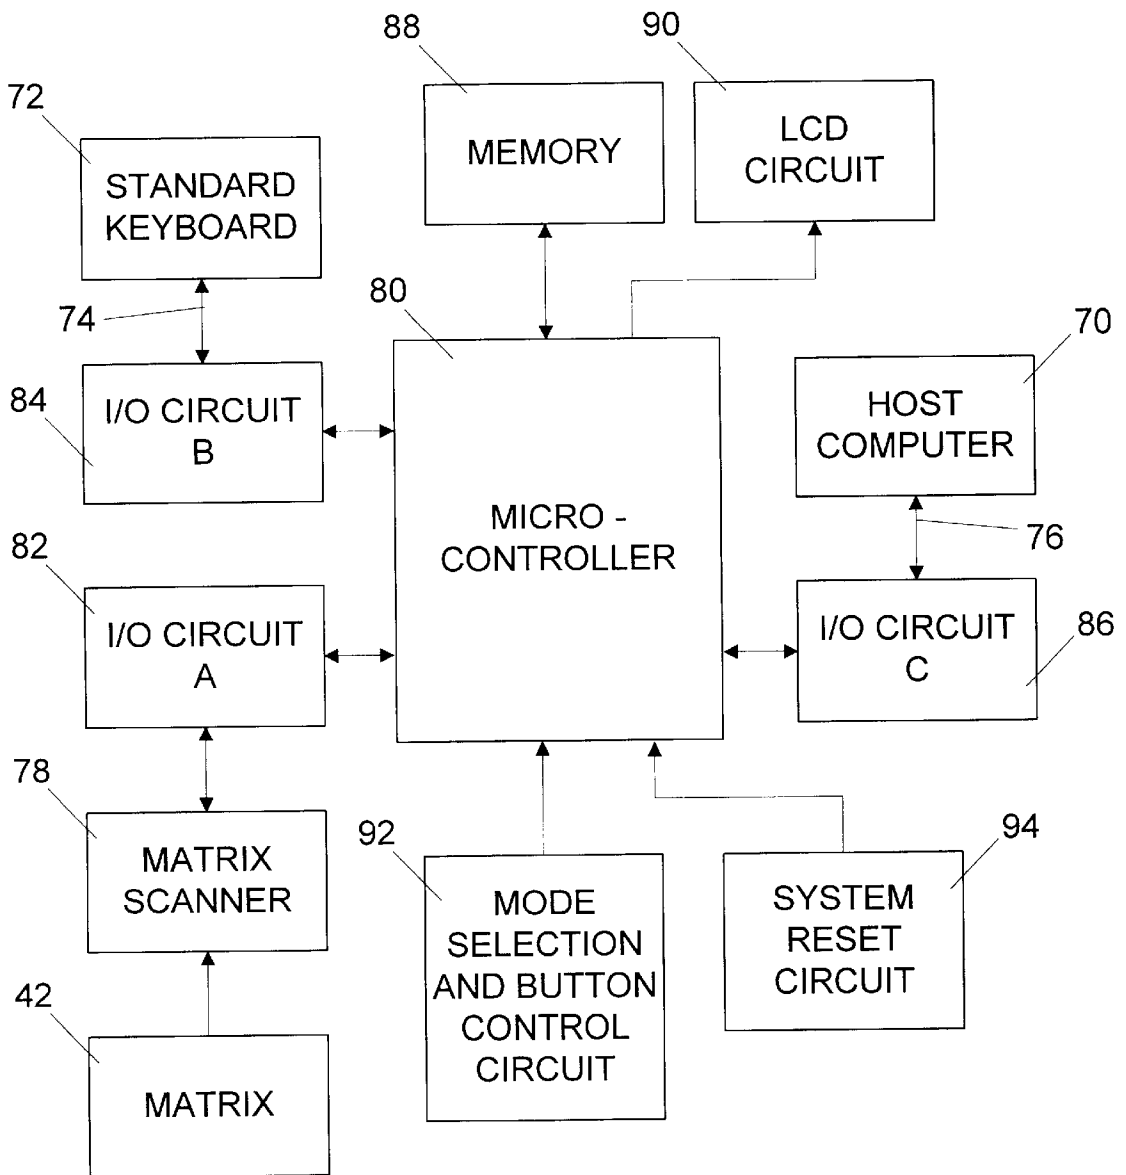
88

90

72

STANDARD KEYBOARD

MEMORY

LCD CIRCUIT

74

80

70

84

I/O CIRCUIT B

HOST COMPUTER

MICRO - CONTROLLER

76

82

I/O CIRCUIT A

I/O CIRCUIT C

86

78

MATRIX SCANNER

92

94

MODE SELECTION AND BUTTON CONTROL CIRCUIT

SYSTEM RESET CIRCUIT

42

MATRIX